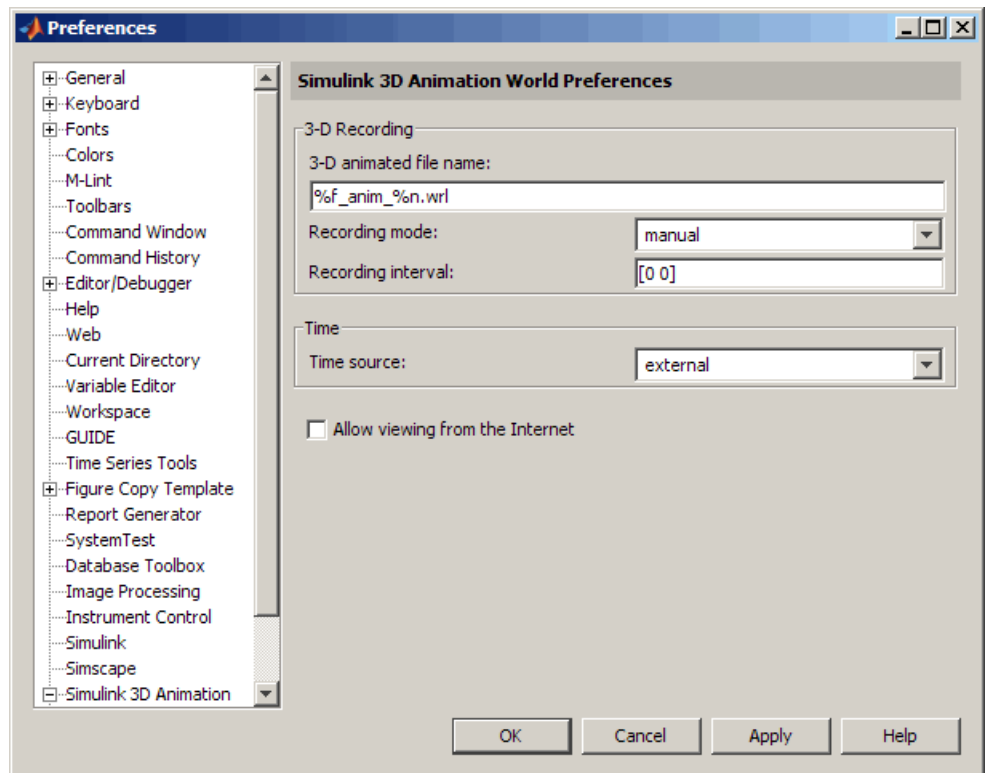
Preferences

General
Keyboard
Fonts
Colors
M-Lint
Toolbars
Command Window
Command History
Editor/Debugger
Help
Web
Current Directory
Variable Editor
Workspace
GUIDE
Time Series Tools
Figure Copy Template
Report Generator
SystemTest
Database Toolbox
Image Processing
Instrument Control
Simulink
Simscape
Simulink 3D Animation

Simulink 3D Animation World Preferences

3-D Recording
3-D animated file name:
%f_anim_%n.wrl
Recording mode: manual
Recording interval: [0 0]

Time
Time source: external

Allow viewing from the Internet

OK Cancel Apply Help